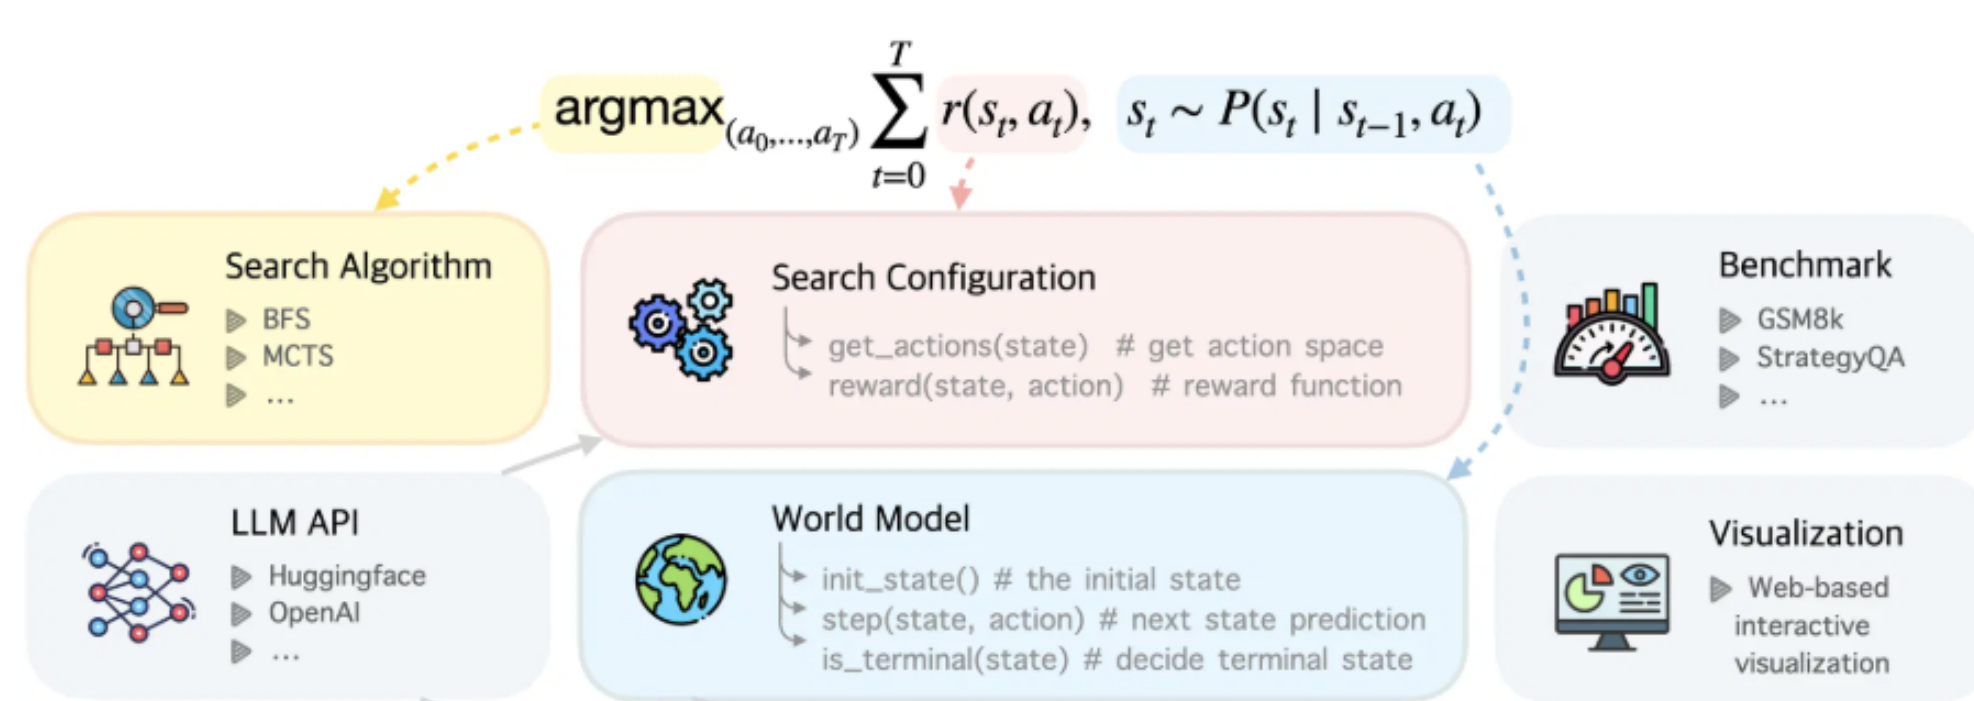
$\text{argmax}_{(a_0,\ldots,a_T)} \sum_{t=0}^{T} r(s_t, a_t), \quad s_t \sim P(s_t \mid s_{t-1}, a_t)$

Search Algorithm
BFS
MCTS
...

Search Configuration
get_actions(state) # get action space
reward(state, action) # reward function

Benchmark
GSM8k
StrategyQA
...

LLM API
Huggingface
OpenAI
...

World Model
init_state() # the initial state
step(state, action) # next state prediction
is_terminal(state) # decide terminal state

Visualization
Web-based interactive visualization